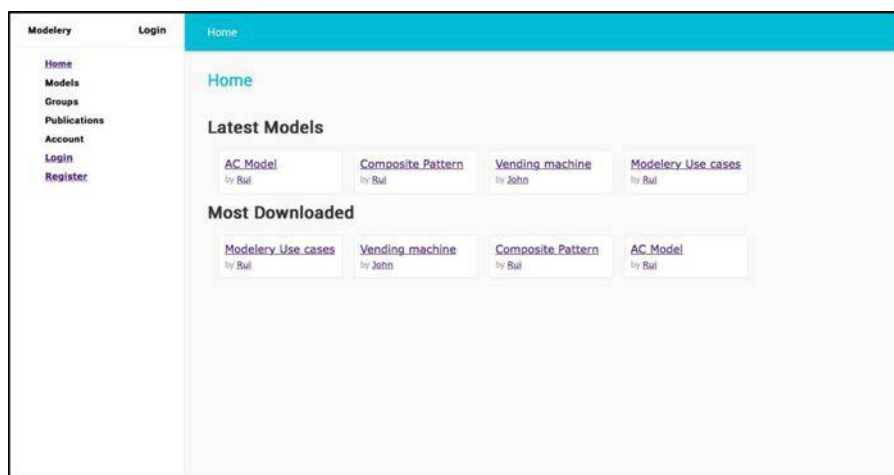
Modelery Login

Home
Models
Groups
Publications
Account
Login
Register

Home

Home

Latest Models

AC Model
by Rui

Composite Pattern
by Rui

Vending machine
by John

Modelery Use cases
by Rui

Most Downloaded

Modelery Use cases
by Rui

Vending machine
by John

Composite Pattern
by Rui

AC Model
by Rui